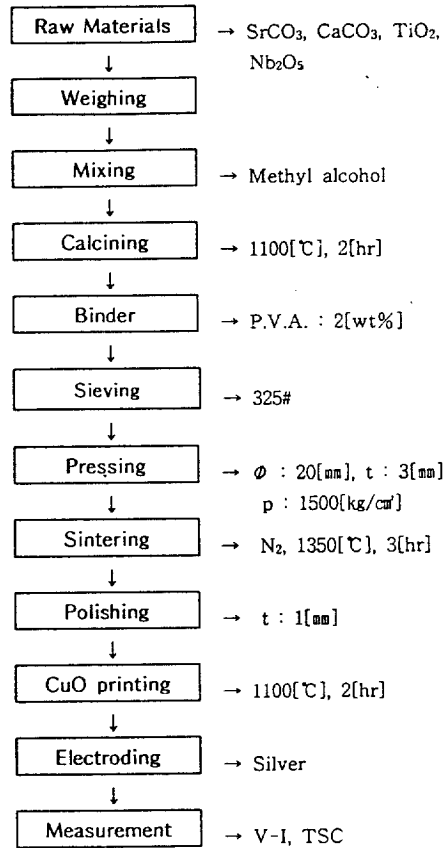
Raw Materials → $SrCO_3$, $CaCO_3$, $TiO_2$, $Nb_2O_5$

Weighing

Mixing → Methyl alcohol

Calcining → 1100[℃], 2[hr]

Binder → P.V.A. : 2[wt%]

Sieving → 325#

Pressing → $\phi$ : 20[㎜], t : 3[㎜]
p : 1500[kg/㎠]

Sintering → $N_2$, 1350[℃], 3[hr]

Polishing → t : 1[㎜]

CuO printing → 1100[℃], 2[hr]

Electroding → Silver

Measurement → V-I, TSC